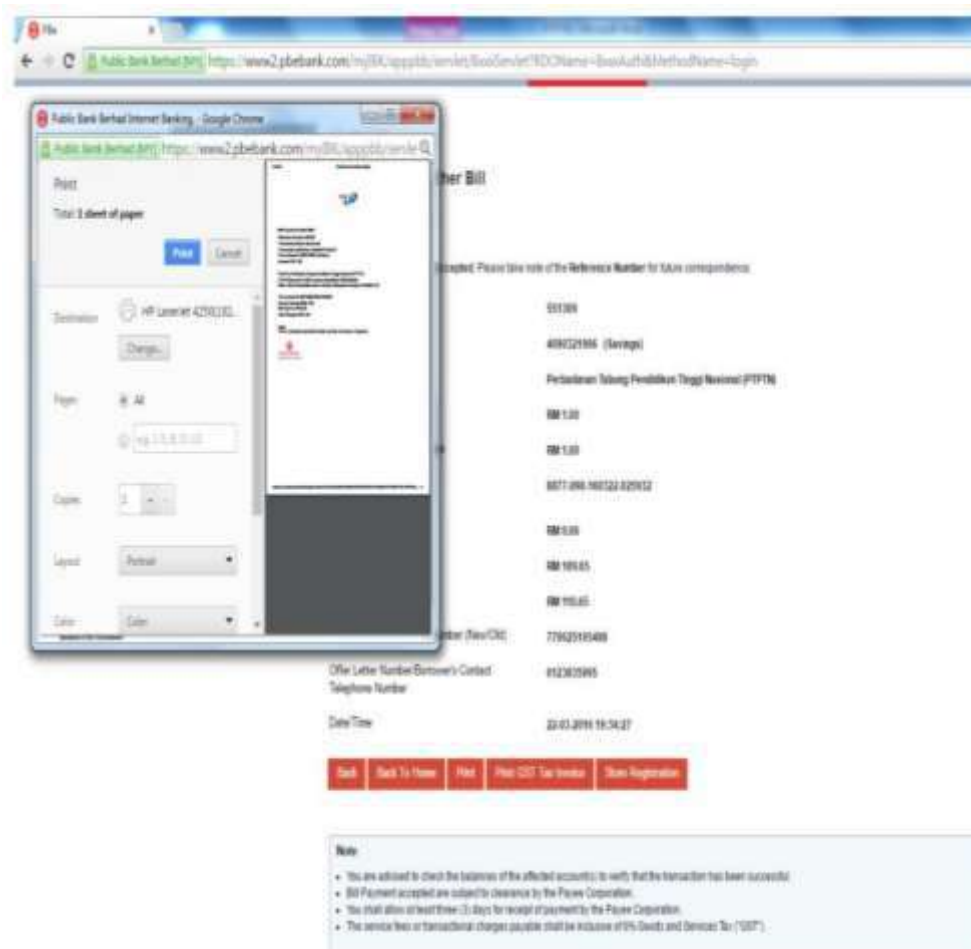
PBe

Public Bank Berhad [MY] https://www2.pbebank.com/myIBK/apppbb/servlet/BxxxServlet?RDOName=BxxxAuth&MethodName=login

Public Bank Berhad Internet Banking - Google Chrome

Public Bank Berhad [MY] https://www2.pbebank.com/myIBK/apppbb/servle

Print

Total: 1 sheet of paper

Print Cancel

Destination HP LaserJet 4250 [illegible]

Change...

Pages All

e.g. 1-5, 8, 11-13

Copies 1

Layout Portrait

Color Color

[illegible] her Bill

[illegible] ccepted. Please take note of the Reference Number for future correspondence.

551309

4090329986 (Savings)

Perbadanan Tabung Pendidikan Tinggi Nasional (PTPTN)

RM 1.00

RM 1.00

6077-090-160722-025932

RM 0.00

RM 109.65

RM 110.65

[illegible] ber (New/Old) 770625105488

Offer Letter Number/Borrower's Contact Telephone Number 0123025985

Date/Time 22-03-2016 19:34:27

Back Back To Home Print Print GST Tax Invoice Store Registration

Note

- You are advised to check the balances of the affected account(s) to verify that the transaction has been successful.
- Bill Payment accepted are subject to clearance by the Payee Corporation.
- You shall allow at least three (3) days for receipt of payment by the Payee Corporation.
- The service fees or transactional charges payable shall be inclusive of 6% Goods and Services Tax ("GST").